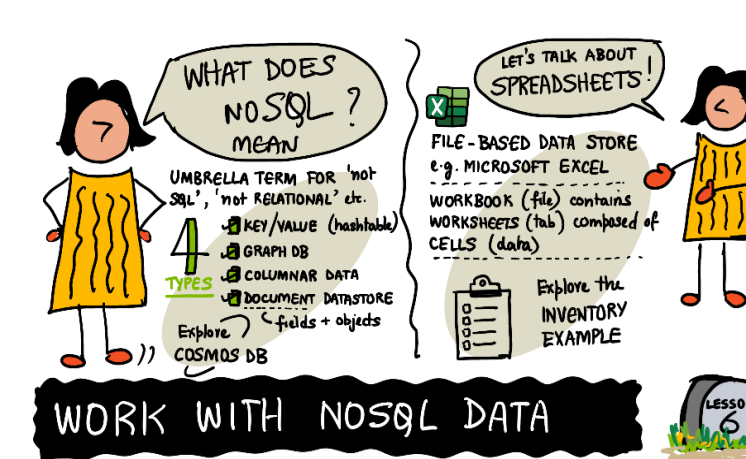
WHAT DOES NOSQL ? MEAN

UMBRELLA TERM FOR 'not SQL', 'not RELATIONAL' etc.

4 TYPES
KEY/VALUE (hashtable)
GRAPH DB
COLUMNAR DATA
DOCUMENT DATASTORE
fields + objects

Explore COSMOS DB

LET'S TALK ABOUT SPREADSHEETS!

FILE-BASED DATA STORE e.g. MICROSOFT EXCEL

WORKBOOK (file) contains WORKSHEETS (tab) composed of CELLS (data)

Explore the INVENTORY EXAMPLE

WORK WITH NOSQL DATA

LESSON 6